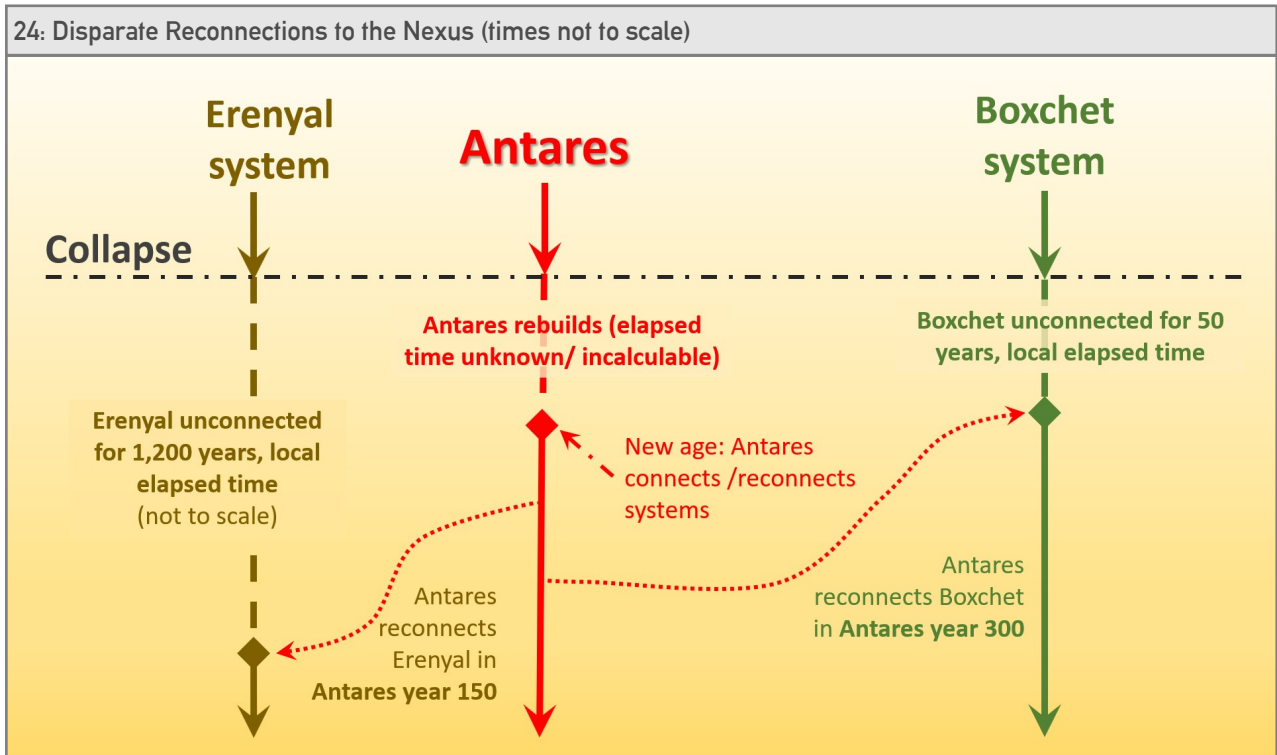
24: Disparate Reconnections to the Nexus (times not to scale)

Erenyal system

Antares

Boxchet system

Collapse

Antares rebuilds (elapsed time unknown/ incalculable)

Boxchet unconnected for 50 years, local elapsed time

Erenyal unconnected for 1,200 years, local elapsed time (not to scale)

New age: Antares connects /reconnects systems

Antares reconnects Boxchet in Antares year 300

Antares reconnects Erenyal in Antares year 150